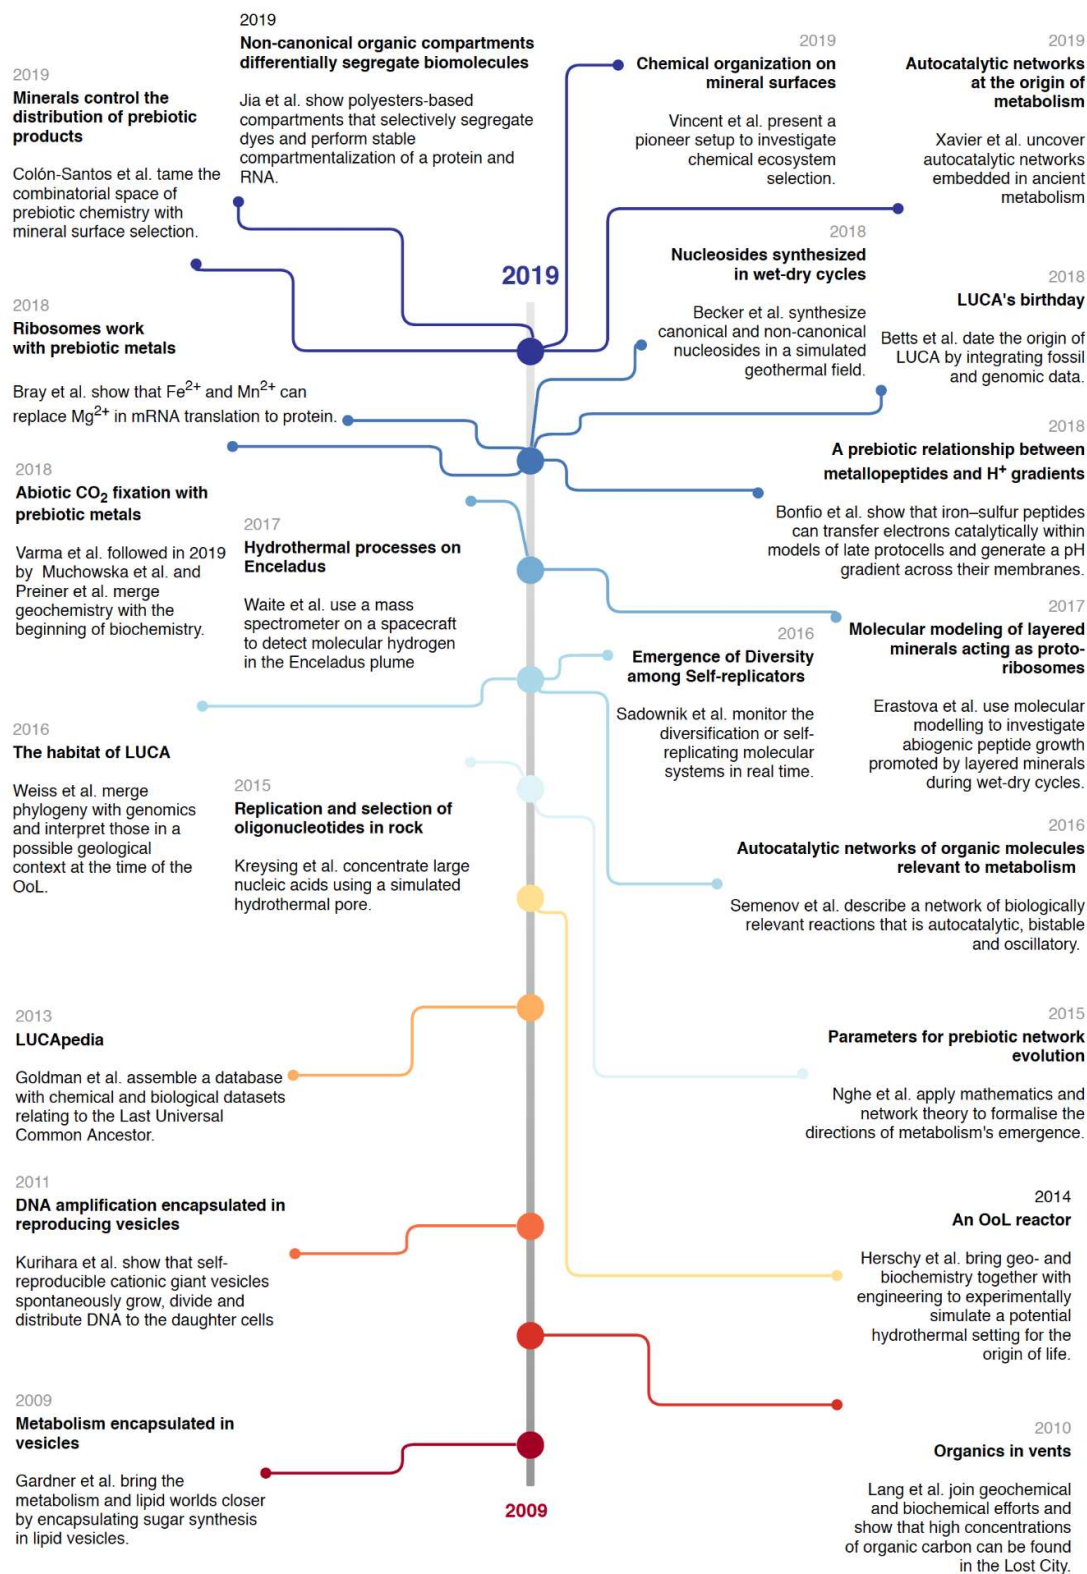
2019
Non-canonical organic compartments differentially segregate biomolecules

Jia et al. show polyesters-based compartments that selectively segregate dyes and perform stable compartmentalization of a protein and RNA.

2019
Minerals control the distribution of prebiotic products

Colón-Santos et al. tame the combinatorial space of prebiotic chemistry with mineral surface selection.

2019
Chemical organization on mineral surfaces

Vincent et al. present a pioneer setup to investigate chemical ecosystem selection.

2019
Autocatalytic networks at the origin of metabolism

Xavier et al. uncover autocatalytic networks embedded in ancient metabolism

2019

2018
Nucleosides synthesized in wet-dry cycles

Becker et al. synthesize canonical and non-canonical nucleosides in a simulated geothermal field.

2018
LUCA's birthday

Betts et al. date the origin of LUCA by integrating fossil and genomic data.

2018
Ribosomes work with prebiotic metals

Bray et al. show that $Fe^{2+}$ and $Mn^{2+}$ can replace $Mg^{2+}$ in mRNA translation to protein.

2018
A prebiotic relationship between metallopeptides and $H^+$ gradients

Bonfio et al. show that iron–sulfur peptides can transfer electrons catalytically within models of late protocells and generate a pH gradient across their membranes.

2018
Abiotic $CO_2$ fixation with prebiotic metals

Varma et al. followed in 2019 by Muchowska et al. and Preiner et al. merge geochemistry with the beginning of biochemistry.

2017
Hydrothermal processes on Enceladus

Waite et al. use a mass spectrometer on a spacecraft to detect molecular hydrogen in the Enceladus plume

2017
Molecular modeling of layered minerals acting as proto-ribosomes

Erastova et al. use molecular modelling to investigate abiogenic peptide growth promoted by layered minerals during wet-dry cycles.

2016
Emergence of Diversity among Self-replicators

Sadownik et al. monitor the diversification or self-replicating molecular systems in real time.

2016
The habitat of LUCA

Weiss et al. merge phylogeny with genomics and interpret those in a possible geological context at the time of the OoL.

2015
Replication and selection of oligonucleotides in rock

Kreysing et al. concentrate large nucleic acids using a simulated hydrothermal pore.

2016
Autocatalytic networks of organic molecules relevant to metabolism

Semenov et al. describe a network of biologically relevant reactions that is autocatalytic, bistable and oscillatory.

2013
LUCApedia

Goldman et al. assemble a database with chemical and biological datasets relating to the Last Universal Common Ancestor.

2015
Parameters for prebiotic network evolution

Nghe et al. apply mathematics and network theory to formalise the directions of metabolism's emergence.

2011
DNA amplification encapsulated in reproducing vesicles

Kurihara et al. show that self-reproducible cationic giant vesicles spontaneously grow, divide and distribute DNA to the daughter cells

2014
An OoL reactor

Herschy et al. bring geo- and biochemistry together with engineering to experimentally simulate a potential hydrothermal setting for the origin of life.

2009
Metabolism encapsulated in vesicles

Gardner et al. bring the metabolism and lipid worlds closer by encapsulating sugar synthesis in lipid vesicles.

2009

2010
Organics in vents

Lang et al. join geochemical and biochemical efforts and show that high concentrations of organic carbon can be found in the Lost City.